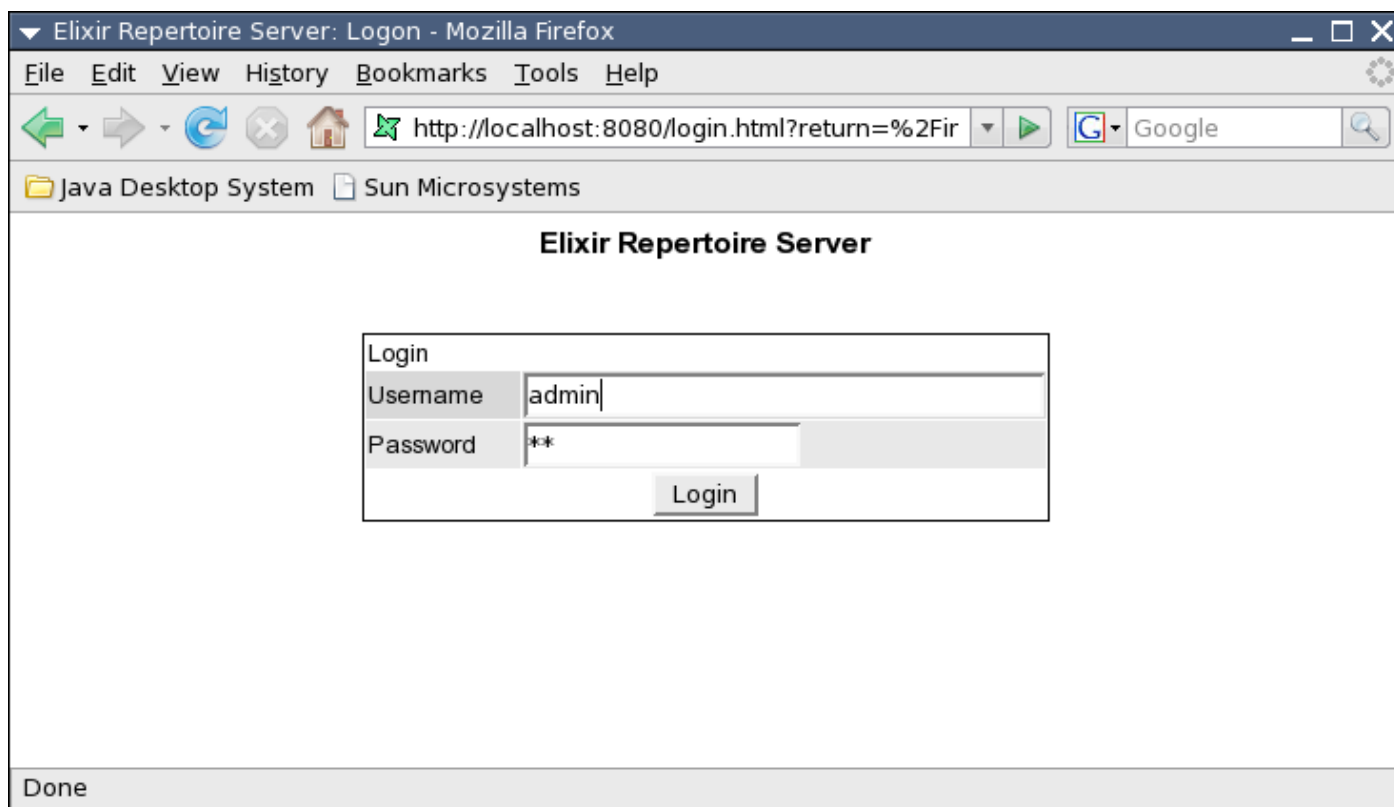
Elixir Repertoire Server: Logon - Mozilla Firefox

File Edit View History Bookmarks Tools Help

http://localhost:8080/login.html?return=%2Fir

Google

Java Desktop System Sun Microsystems

Elixir Repertoire Server

| Login | |
|---|---|
| Username | admin |
| Password | ** |
| Login | |

Done